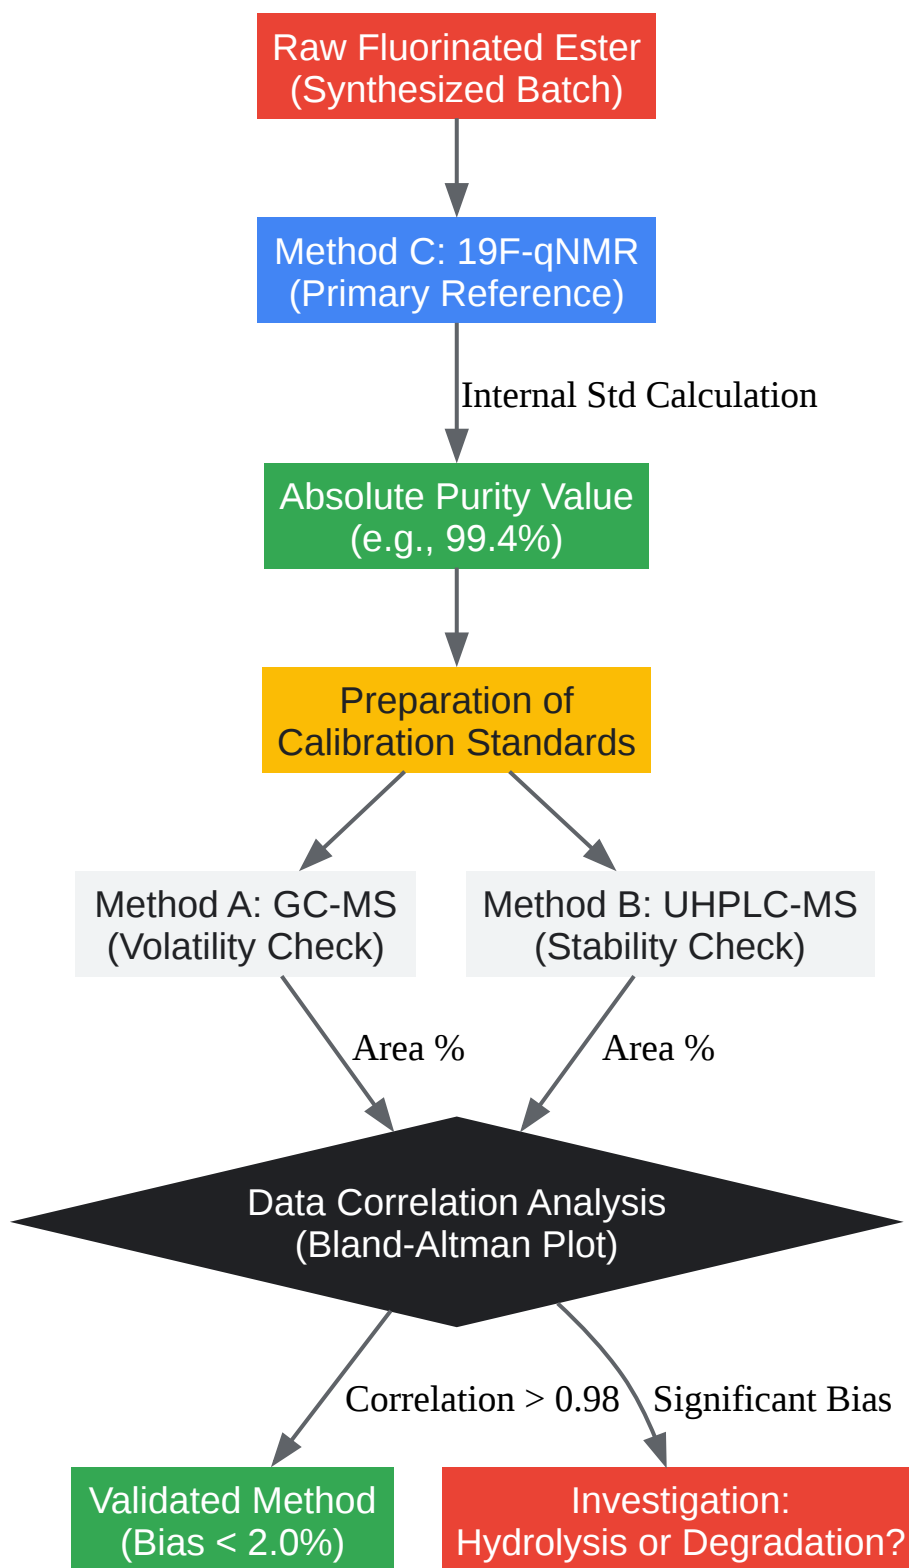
Raw Fluorinated Ester
(Synthesized Batch)

Method C: 19F-qNMR
(Primary Reference)

Internal Std Calculation

Absolute Purity Value
(e.g., 99.4%)

Preparation of
Calibration Standards

Method A: GC-MS
(Volatility Check)

Method B: UHPLC-MS
(Stability Check)

Area %

Area %

Data Correlation Analysis
(Bland-Altman Plot)

Correlation > 0.98

Significant Bias

Validated Method
(Bias < 2.0%)

Investigation:
Hydrolysis or Degradation?